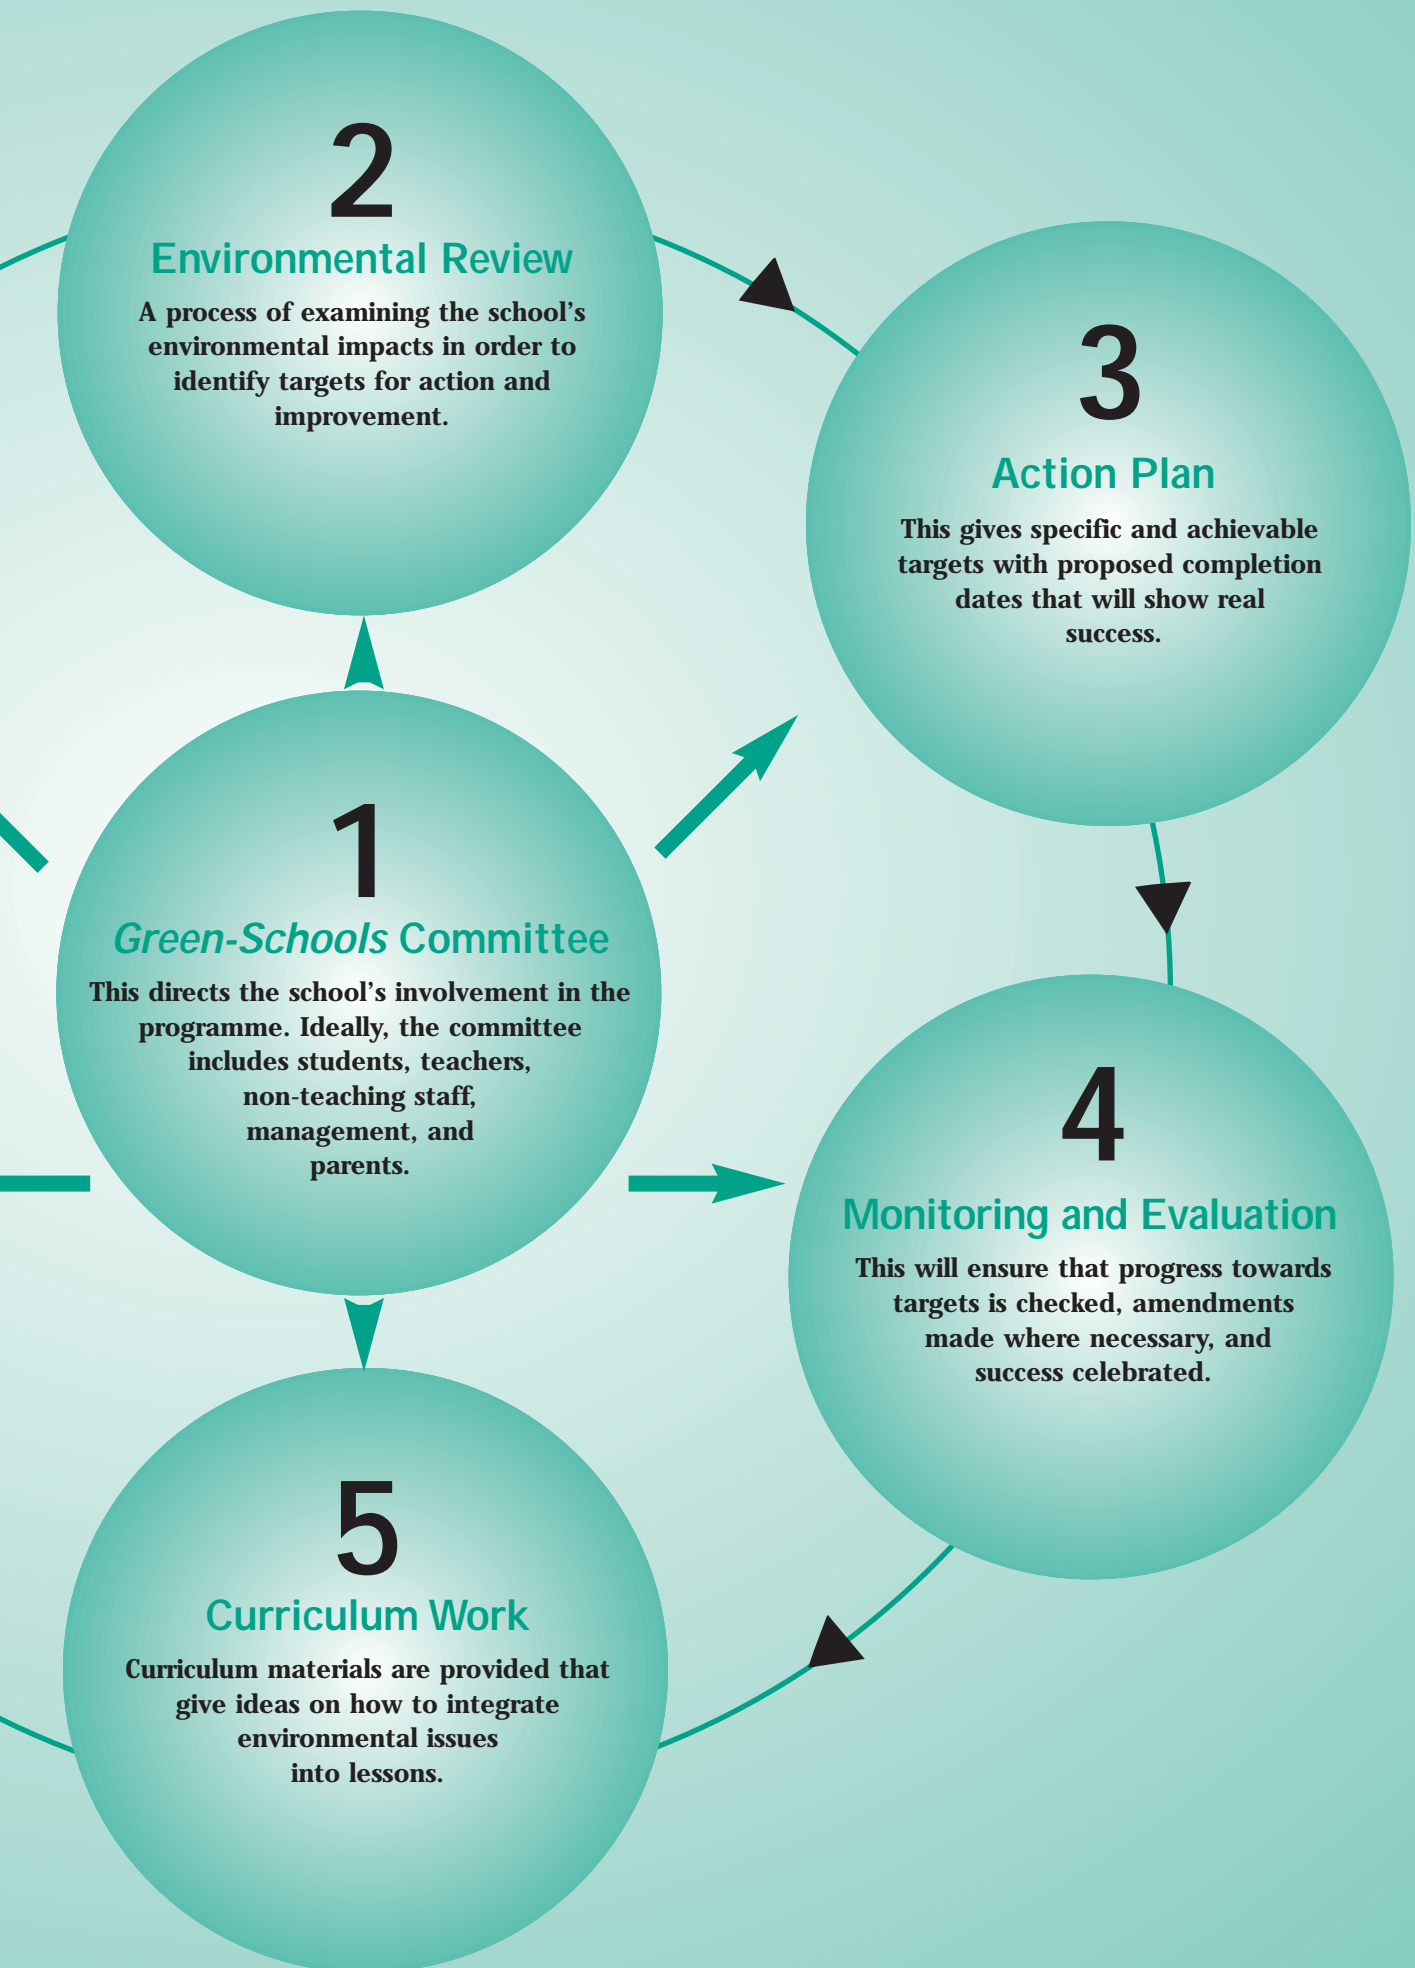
2
Environmental Review
A process of examining the school's environmental impacts in order to identify targets for action and improvement.

3
Action Plan
This gives specific and achievable targets with proposed completion dates that will show real success.

1
*Green-Schools* Committee
This directs the school's involvement in the programme. Ideally, the committee includes students, teachers, non-teaching staff, management, and parents.

4
Monitoring and Evaluation
This will ensure that progress towards targets is checked, amendments made where necessary, and success celebrated.

5
Curriculum Work
Curriculum materials are provided that give ideas on how to integrate environmental issues into lessons.